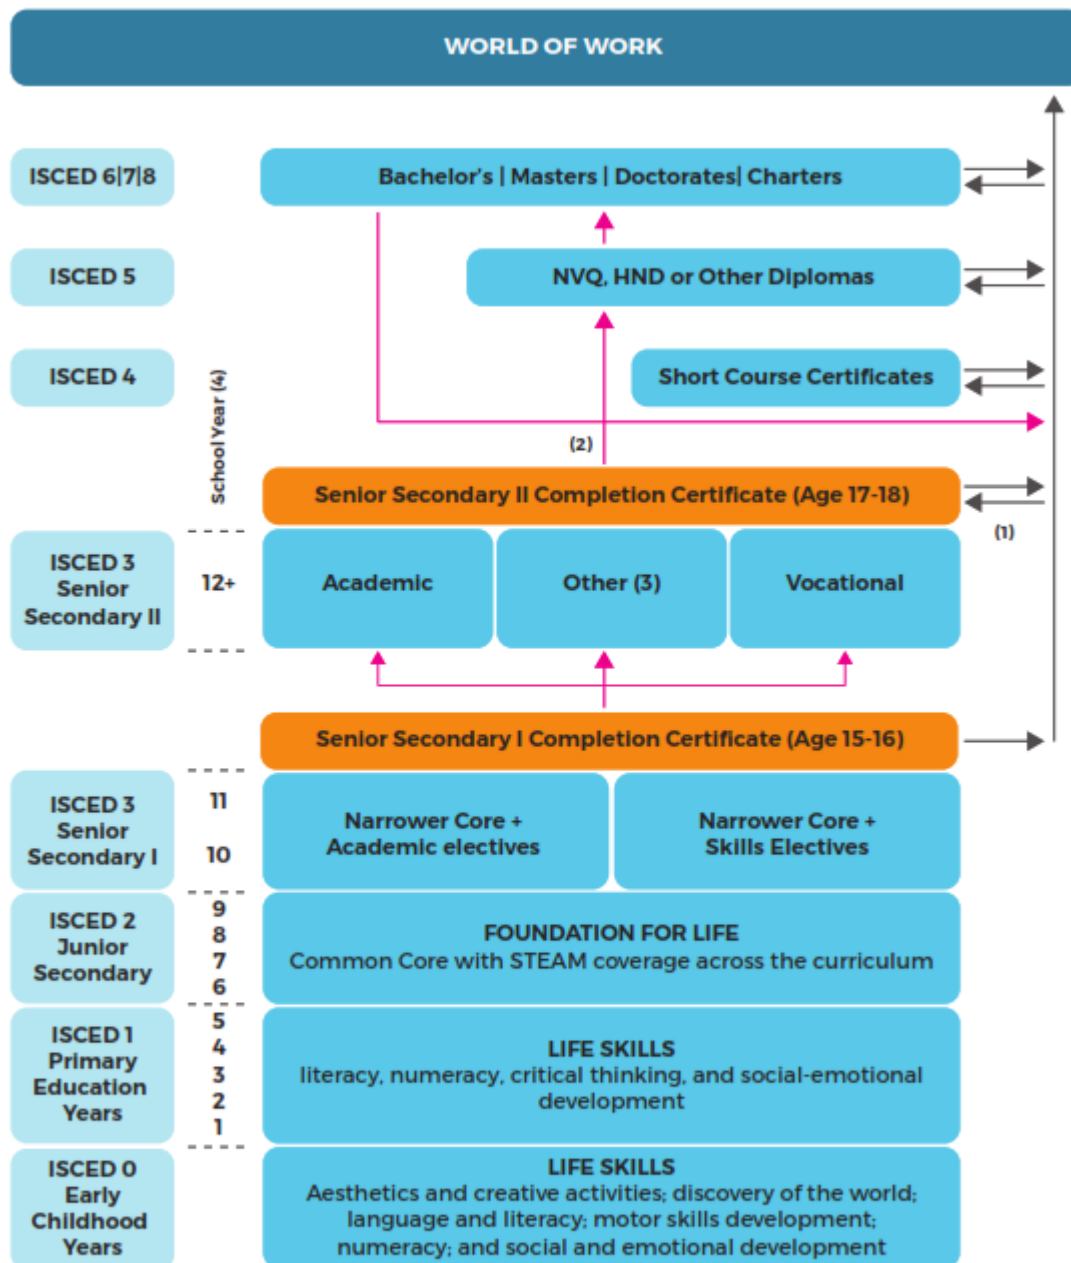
WORLD OF WORK

ISCED 6|7|8

Bachelor's | Masters | Doctorates| Charters

ISCED 5

NVQ, HND or Other Diplomas

ISCED 4

Short Course Certificates

School Year (4)

(2)

Senior Secondary II Completion Certificate (Age 17-18)

(1)

ISCED 3 Senior Secondary II

12+

Academic

Other (3)

Vocational

Senior Secondary I Completion Certificate (Age 15-16)

ISCED 3 Senior Secondary I

11

10

Narrower Core + Academic electives

Narrower Core + Skills Electives

ISCED 2 Junior Secondary

9
8
7
6

FOUNDATION FOR LIFE
Common Core with STEAM coverage across the curriculum

ISCED 1 Primary Education Years

5
4
3
2
1

LIFE SKILLS
literacy, numeracy, critical thinking, and social-emotional development

ISCED 0 Early Childhood Years

LIFE SKILLS
Aesthetics and creative activities; discovery of the world; language and literacy; motor skills development; numeracy; and social and emotional development